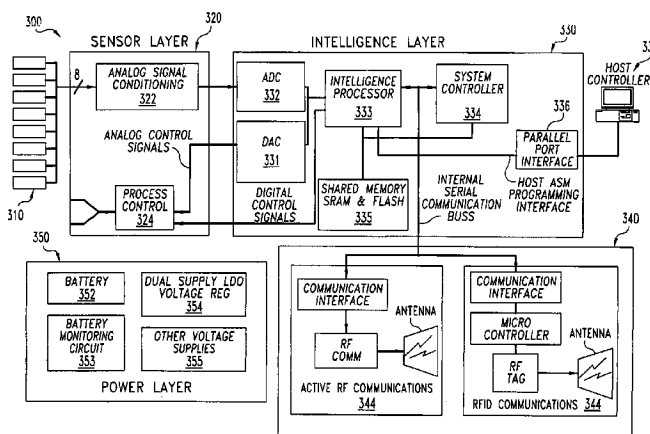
300
320
SENSOR LAYER
INTELLIGENCE LAYER
330
33
HOST CONTROLLER
8
ANALOG SIGNAL CONDITIONING
322
ADC
332
INTELLIGENCE PROCESSOR
333
SYSTEM CONTROLLER
334
336
ANALOG CONTROL SIGNALS
DAC
331
PARALLEL PORT INTERFACE
PROCESS CONTROL
324
DIGITAL CONTROL SIGNALS
SHARED MEMORY SRAM & FLASH
335
INTERNAL SERIAL COMMUNICATION BUSS
HOST ASM PROGRAMMING INTERFACE
310
350
340
BATTERY
352
DUAL SUPPLY LDO VOLTAGE REG
354
BATTERY MONITORING CIRCUIT
353
OTHER VOLTAGE SUPPLIES
355
POWER LAYER
COMMUNICATION INTERFACE
ANTENNA
RF COMM
ACTIVE RF COMMUNICATIONS
344
COMMUNICATION INTERFACE
MICRO CONTROLLER
ANTENNA
RF TAG
RFID COMMUNICATIONS
344